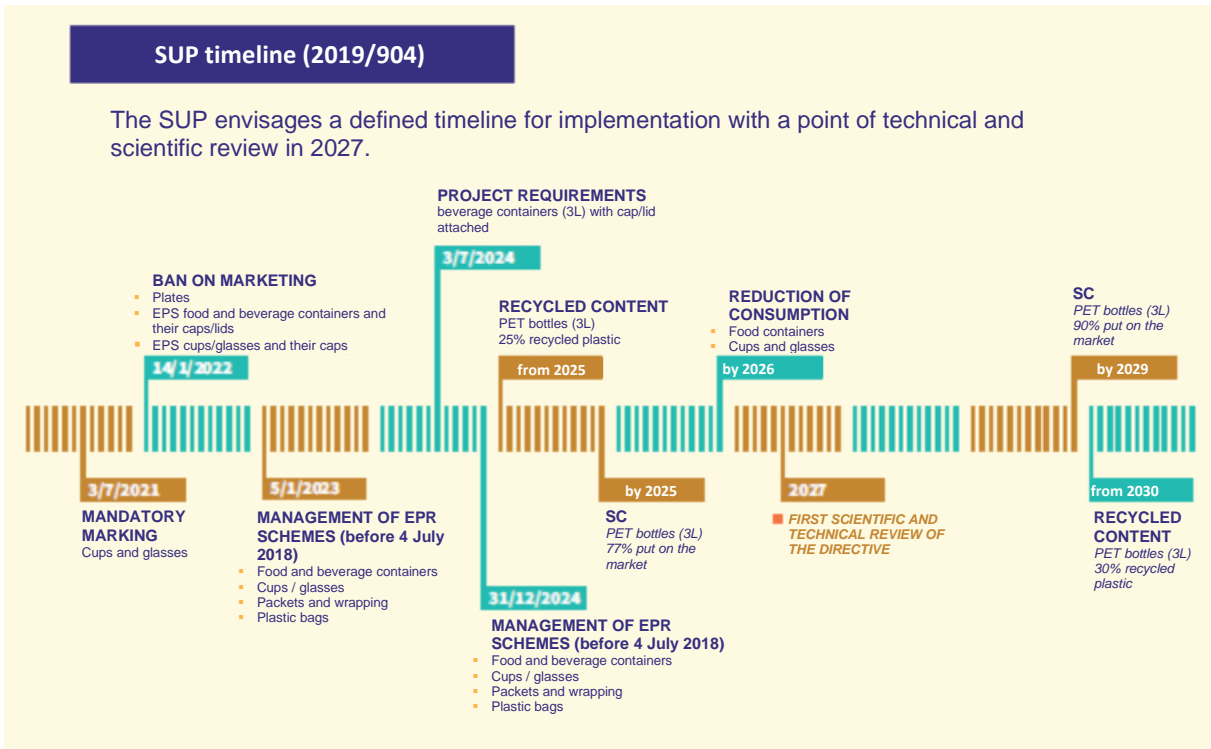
SUP timeline (2019/904)

The SUP envisages a defined timeline for implementation with a point of technical and scientific review in 2027.

PROJECT REQUIREMENTS
beverage containers (3L) with cap/lid attached

3/7/2024

BAN ON MARKETING
- Plates
- EPS food and beverage containers and their caps/lids
- EPS cups/glasses and their caps

14/1/2022

RECYCLED CONTENT
PET bottles (3L)
25% recycled plastic

from 2025

REDUCTION OF CONSUMPTION
- Food containers
- Cups and glasses

by 2026

SC
PET bottles (3L)
90% put on the market

by 2029

3/7/2021

MANDATORY MARKING
Cups and glasses

5/1/2023

MANAGEMENT OF EPR SCHEMES (before 4 July 2018)
- Food and beverage containers
- Cups / glasses
- Packets and wrapping
- Plastic bags

by 2025

SC
PET bottles (3L)
77% put on the market

2027

FIRST SCIENTIFIC AND TECHNICAL REVIEW OF THE DIRECTIVE

from 2030

RECYCLED CONTENT
PET bottles (3L)
30% recycled plastic

31/12/2024

MANAGEMENT OF EPR SCHEMES (before 4 July 2018)
- Food and beverage containers
- Cups / glasses
- Packets and wrapping
- Plastic bags